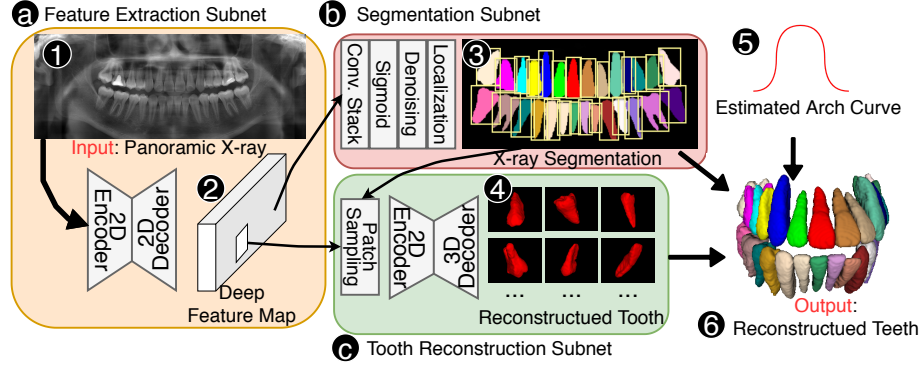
a Feature Extraction Subnet

b Segmentation Subnet

1

Input: Panoramic X-ray

2D Encoder

2D Decoder

2

Deep Feature Map

Conv. Stack

Sigmoid

Denoising

Localization

3

X-ray Segmentation

5

Estimated Arch Curve

Patch Sampling

2D Encoder

3D Decoder

4

...

...

...

Reconstructued Tooth

c Tooth Reconstruction Subnet

Output: 6 Reconstructued Teeth